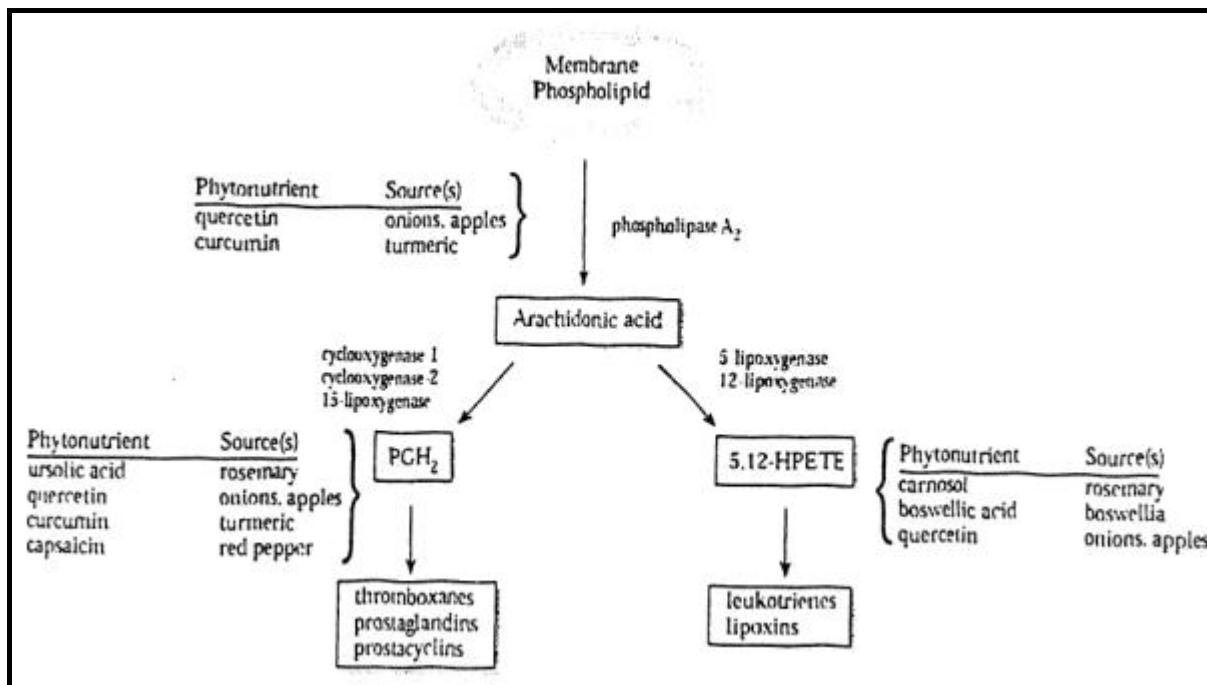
Membrane Phospholipid

| Phytonutrient | Source(s) |
|---|---|
| quercetin | onions, apples |
| curcumin | turmeric |

phospholipase $A_2$

Arachidonic acid

cyclooxygenase 1
cyclooxygenase-2
15-lipoxygenase

5 lipoxygenase
12-lipoxygenase

| Phytonutrient | Source(s) |
|---|---|
| ursolic acid | rosemary |
| quercetin | onions, apples |
| curcumin | turmeric |
| capsaicin | red pepper |

$PGH_2$

5,12-HPETE

| Phytonutrient | Source(s) |
|---|---|
| carnosol | rosemary |
| boswellic acid | boswellia |
| quercetin | onions, apples |

thromboxanes
prostaglandins
prostacyclins

leukotrienes
lipoxins